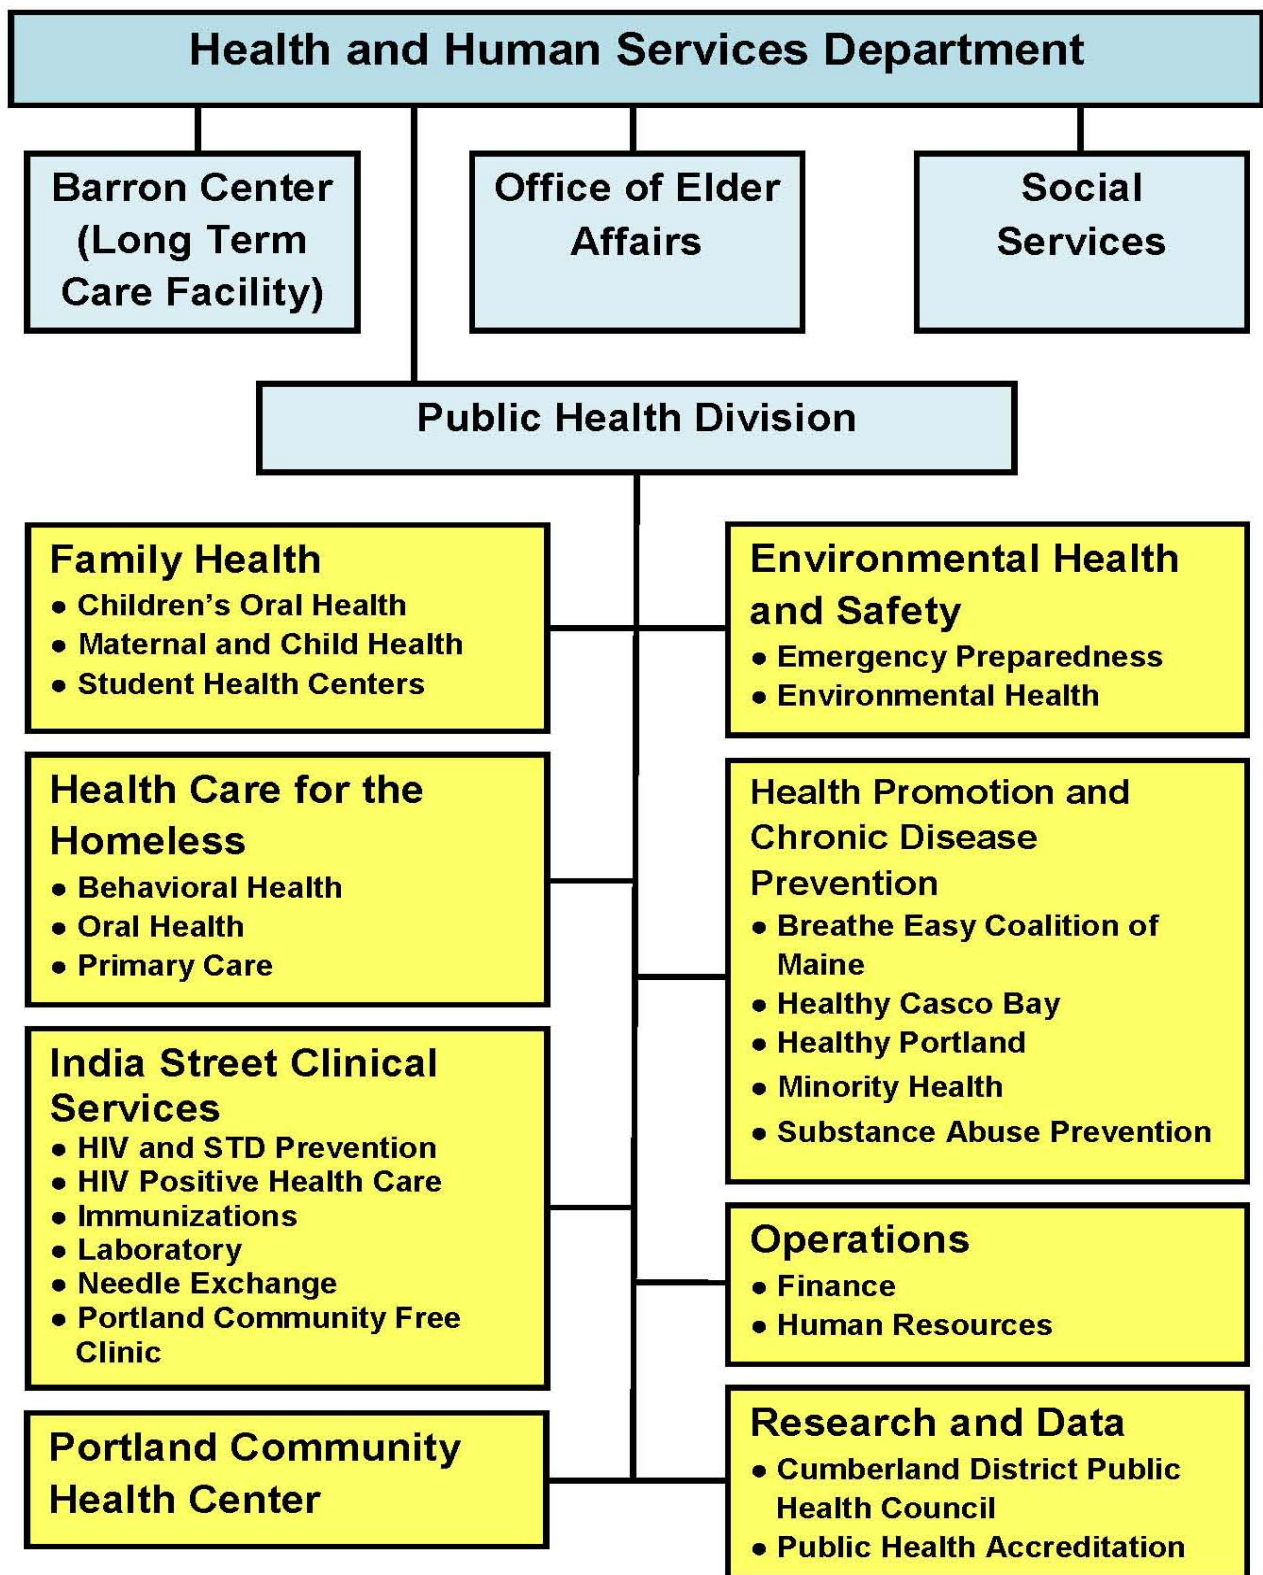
Health and Human Services Department

Barron Center (Long Term Care Facility)

Office of Elder Affairs

Social Services

Public Health Division

Family Health
• Children's Oral Health
• Maternal and Child Health
• Student Health Centers

Health Care for the Homeless
• Behavioral Health
• Oral Health
• Primary Care

India Street Clinical Services
• HIV and STD Prevention
• HIV Positive Health Care
• Immunizations
• Laboratory
• Needle Exchange
• Portland Community Free Clinic

Portland Community Health Center

Environmental Health and Safety
• Emergency Preparedness
• Environmental Health

Health Promotion and Chronic Disease Prevention
• Breathe Easy Coalition of Maine
• Healthy Casco Bay
• Healthy Portland
• Minority Health
• Substance Abuse Prevention

Operations
• Finance
• Human Resources

Research and Data
• Cumberland District Public Health Council
• Public Health Accreditation